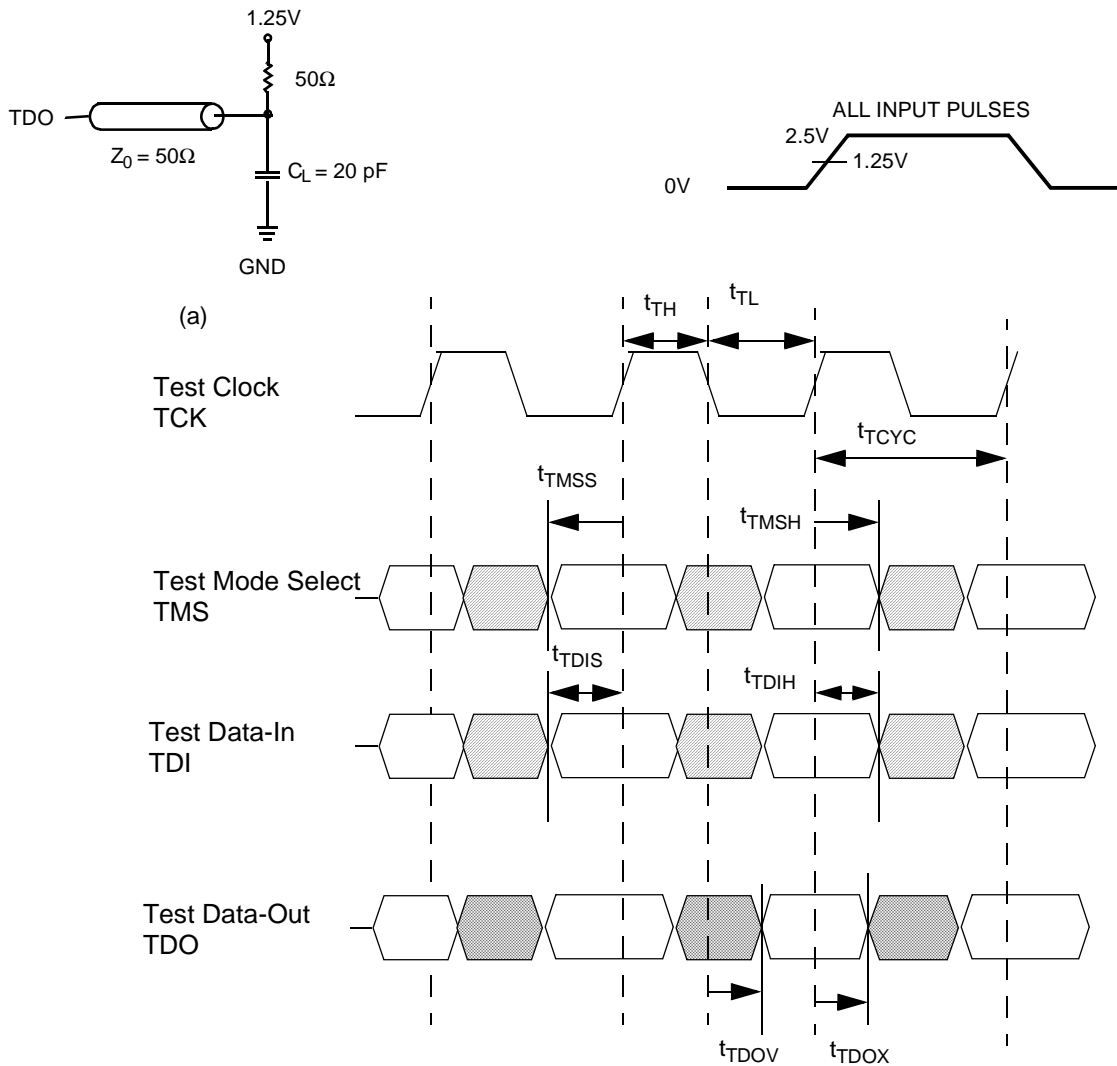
1.25V

50Ω

TDO

$Z_0 = 50Ω$

$C_L = 20$ pF

GND

(a)

ALL INPUT PULSES

2.5V

1.25V

0V

$t_{TH}$

$t_{TL}$

Test Clock
TCK

$t_{TCYC}$

$t_{TMSS}$

$t_{TMSH}$

Test Mode Select
TMS

$t_{TDIS}$

$t_{TDIH}$

Test Data-In
TDI

Test Data-Out
TDO

$t_{TDOV}$

$t_{TDOX}$